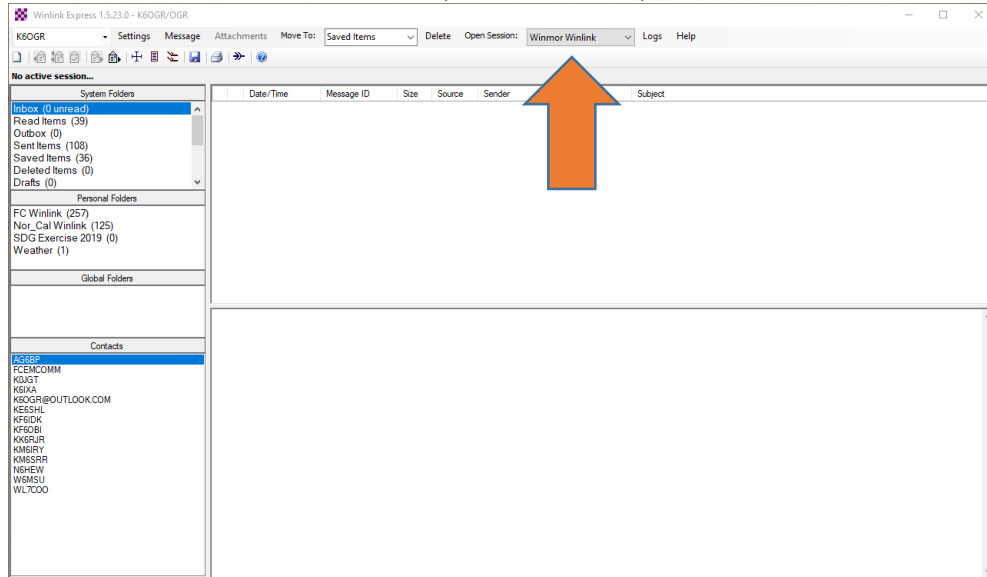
Winlink Express 1.5.23.0 - K6OGR/OGR

K6OGR Settings Message Attachments Move To: Saved Items Delete Open Session: Winmor Winlink Logs Help

No active session...

System Folders
Inbox (0 unread)
Read Items (39)
Outbox (0)
Sent Items (108)
Saved Items (36)
Deleted Items (0)
Drafts (0)

Personal Folders
FC Winlink (257)
Nor_Cal Winlink (125)
SDG Exercise 2019 (0)
Weather (1)

Global Folders

Contacts
AG6BP
FCEMCOMM
K0JGT
K6IXA
K6OGR@OUTLOOK.COM
KE6SHL
KF6IDK
KF6OBI
KK6RJR
KM6IRY
KM6SRR
N6HEW
W6MSU
WL7COO

| | Date/Time | Message ID | Size | Source | Sender | Subject |
|---|---|---|---|---|---|---|